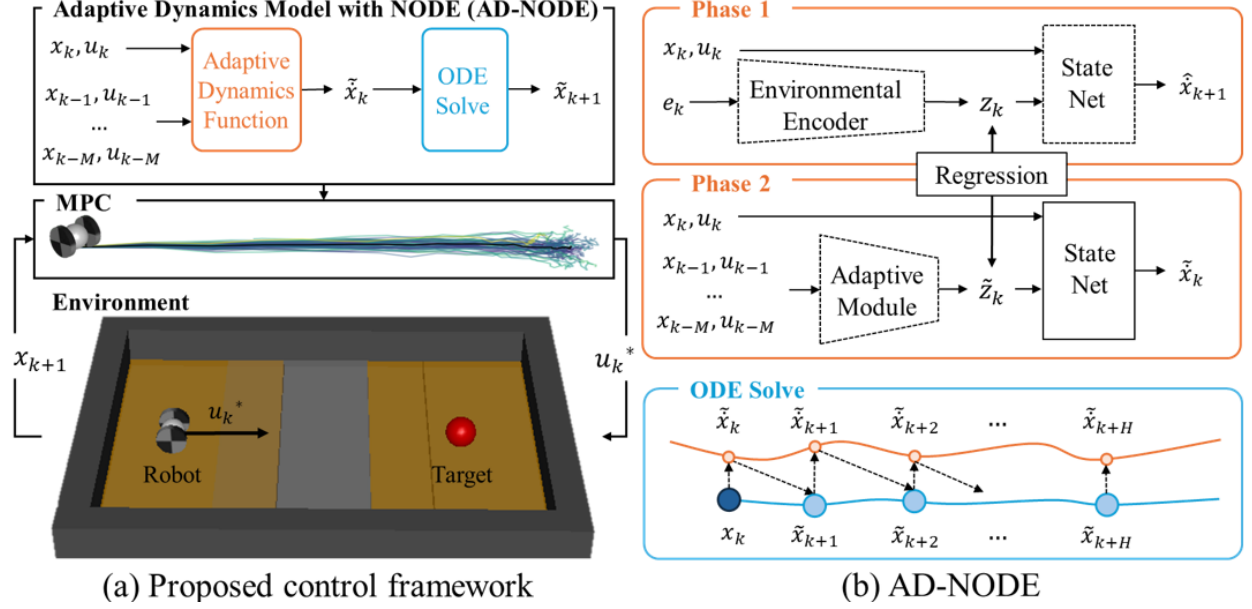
Adaptive Dynamics Model with NODE (AD-NODE)

$x_k, u_k$

$x_{k-1}, u_{k-1}$

...

$x_{k-M}, u_{k-M}$

Adaptive Dynamics Function

$\tilde{x}_k$

ODE Solve

$\tilde{x}_{k+1}$

MPC

Environment

$x_{k+1}$

$u_k{}^*$

$u_k{}^*$

Robot

Target

(a) Proposed control framework

Phase 1

$x_k, u_k$

$e_k$

Environmental Encoder

$z_k$

State Net

$\hat{x}_{k+1}$

Regression

Phase 2

$x_k, u_k$

$x_{k-1}, u_{k-1}$

...

$x_{k-M}, u_{k-M}$

Adaptive Module

$\tilde{z}_k$

State Net

$\tilde{x}_k$

ODE Solve

$\tilde{x}_k$ $\tilde{x}_{k+1}$ $\tilde{x}_{k+2}$ ... $\tilde{x}_{k+H}$

$x_k$ $\tilde{x}_{k+1}$ $\tilde{x}_{k+2}$ ... $\tilde{x}_{k+H}$

(b) AD-NODE